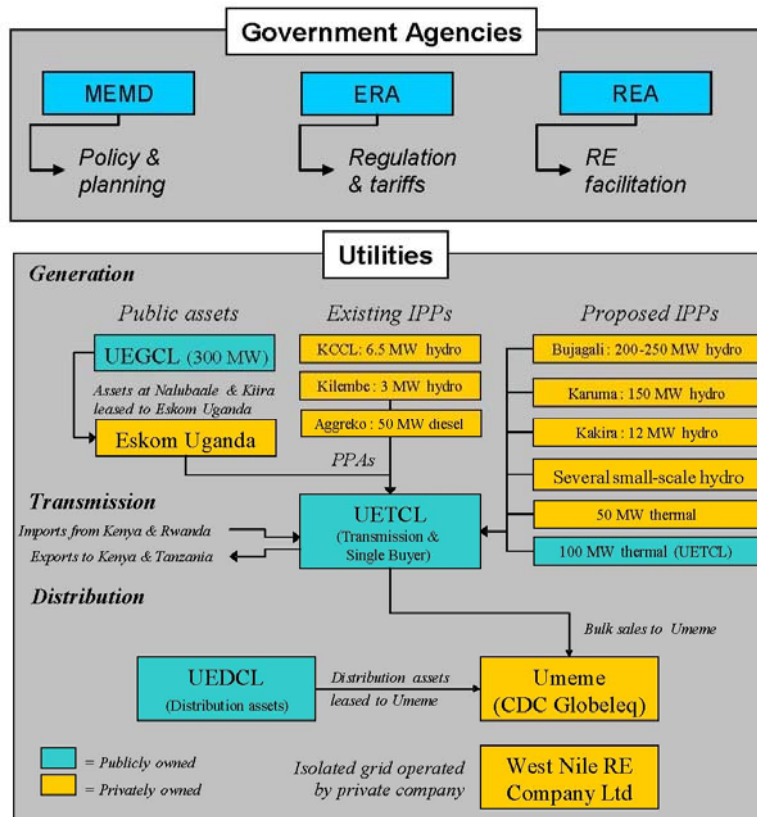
Government Agencies

MEMD
Policy & planning

ERA
Regulation & tariffs

REA
RE facilitation

Utilities

Generation

Public assets

Existing IPPs

Proposed IPPs

UEGCL (300 MW)

Assets at Nalubaale & Kiira leased to Eskom Uganda

Eskom Uganda

KCCL: 6.5 MW hydro

Kilembe: 3 MW hydro

Aggreko: 50 MW diesel

PPAs

Bujagali: 200-250 MW hydro

Karuma: 150 MW hydro

Kakira: 12 MW hydro

Several small-scale hydro

50 MW thermal

100 MW thermal (UETCL)

Transmission

Imports from Kenya & Rwanda

Exports to Kenya & Tanzania

UETCL (Transmission & Single Buyer)

Distribution

Bulk sales to Umeme

UEDCL (Distribution assets)

Distribution assets leased to Umeme

Umeme (CDC Globeleq)

= Publicly owned

= Privately owned

Isolated grid operated by private company

West Nile RE Company Ltd